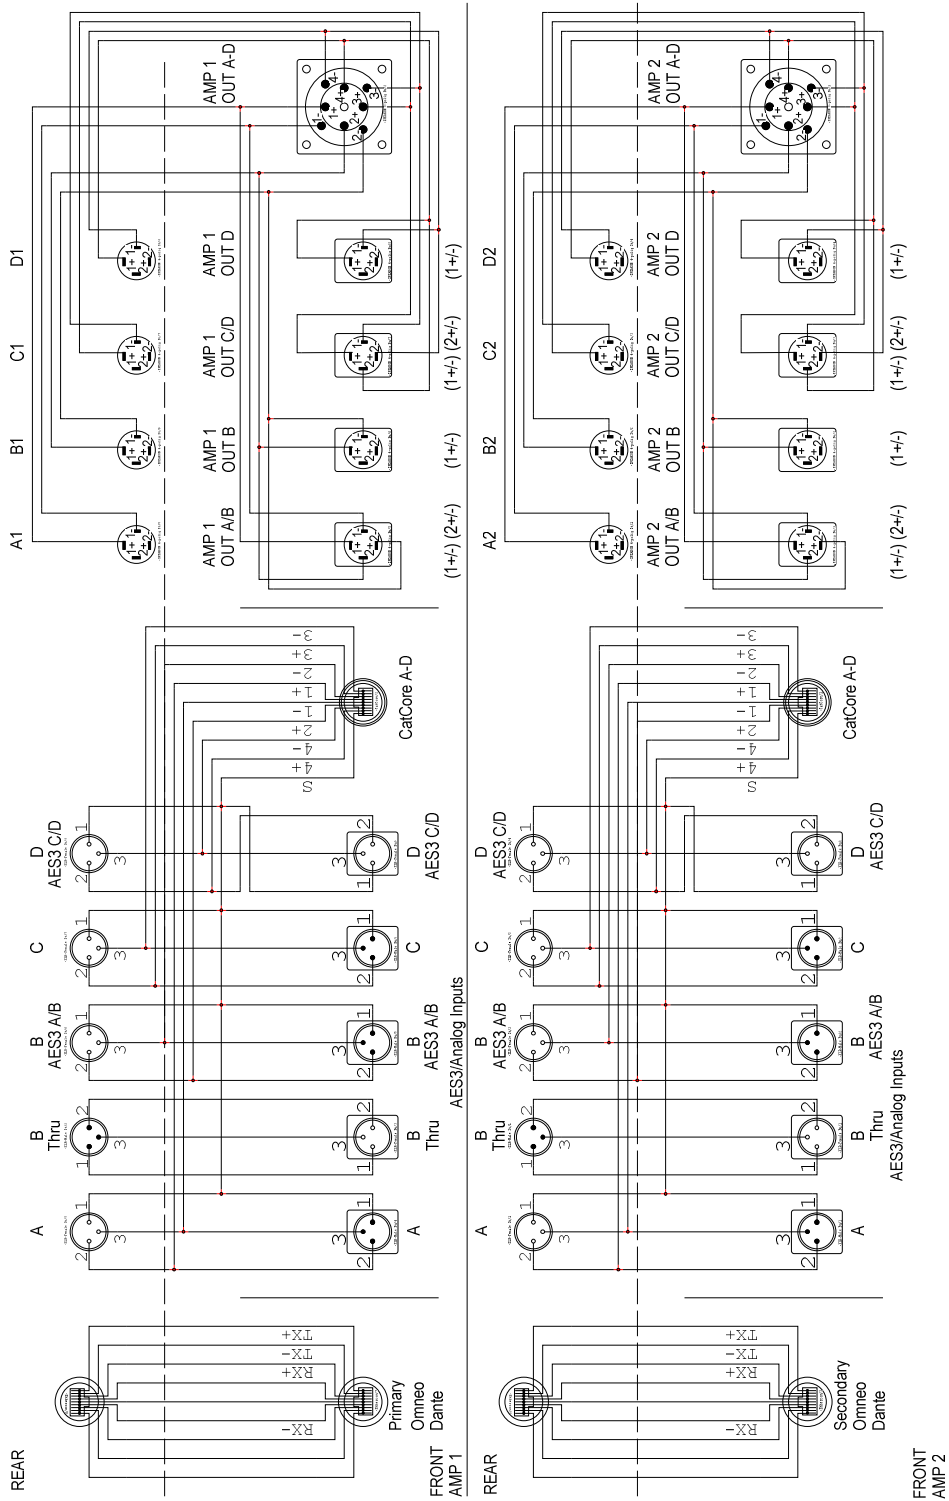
REAR

FRONT
AMP 1

Primary
Omneo
Dante

RX-
RX+
TX-
TX+

A
B
Thru
B
AES3 A/B
C
D
AES3 C/D

A
B
Thru
B
AES3 A/B
C
D
AES3 C/D

AES3/Analog Inputs

CatCore A-D

S
4+
4-
2+
1-
1+
2-
3+
3-

A1
B1
C1
D1

AMP 1
OUT A/B
AMP 1
OUT B
AMP 1
OUT C/D
AMP 1
OUT D
AMP 1
OUT A-D

(1+/-) (2+/-)
(1+/-)
(1+/-) (2+/-)
(1+/-)

REAR

FRONT
AMP 2

Secondary
Omneo
Dante

RX-
RX+
TX-
TX+

A
B
Thru
B
AES3 A/B
C
D
AES3 C/D

A
B
Thru
B
AES3 A/B
C
D
AES3 C/D

AES3/Analog Inputs

CatCore A-D

S
4+
4-
2+
1-
1+
2-
3+
3-

A2
B2
C2
D2

AMP 2
OUT A/B
AMP 2
OUT B
AMP 2
OUT C/D
AMP 2
OUT D
AMP 2
OUT A-D

(1+/-) (2+/-)
(1+/-)
(1+/-) (2+/-)
(1+/-)